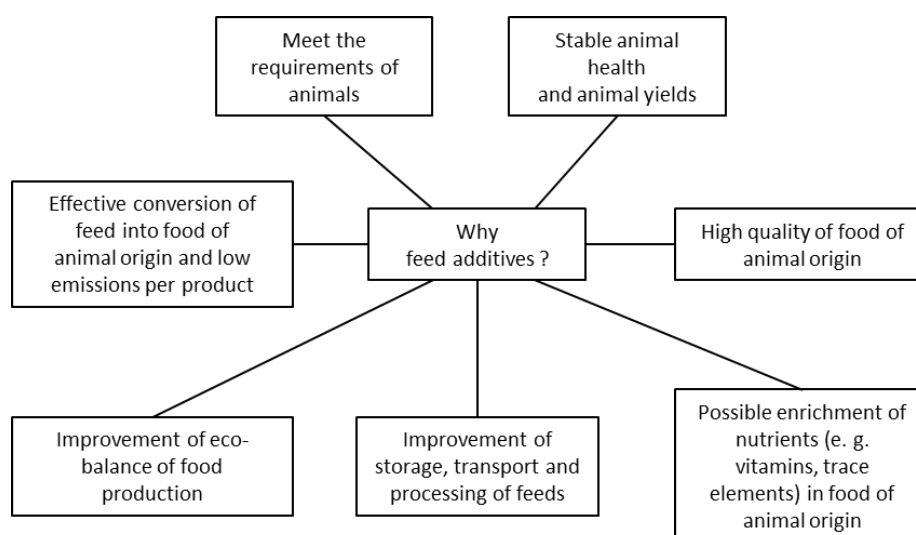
Meet the requirements of animals

Stable animal health and animal yields

Effective conversion of feed into food of animal origin and low emissions per product

Why feed additives ?

High quality of food of animal origin

Improvement of eco-balance of food production

Improvement of storage, transport and processing of feeds

Possible enrichment of nutrients (e. g. vitamins, trace elements) in food of animal origin